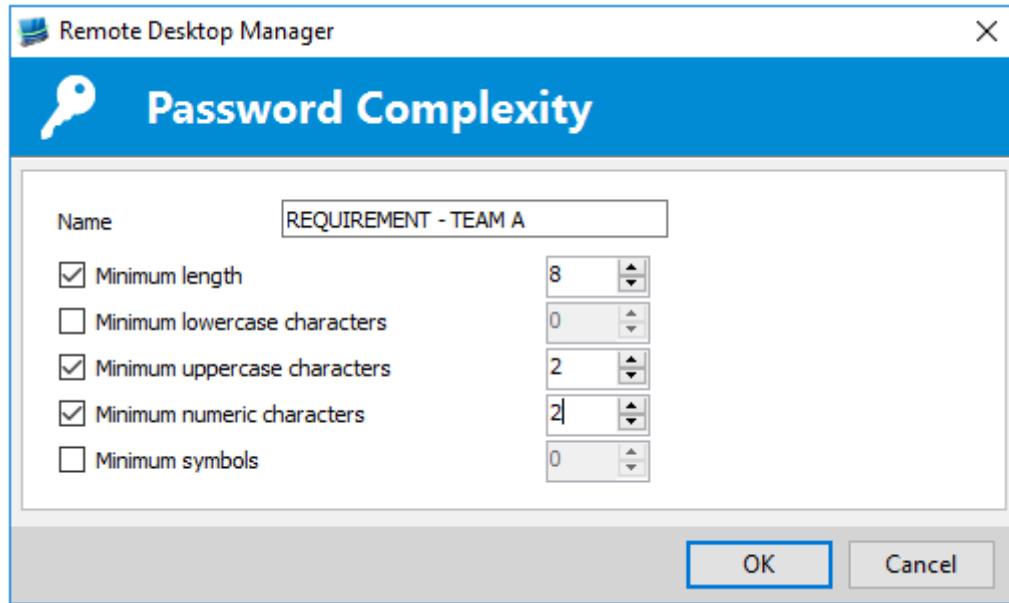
Remote Desktop Manager

Password Complexity

Name REQUIREMENT - TEAM A

Minimum length 8

Minimum lowercase characters 0

Minimum uppercase characters 2

Minimum numeric characters 2

Minimum symbols 0

OK Cancel